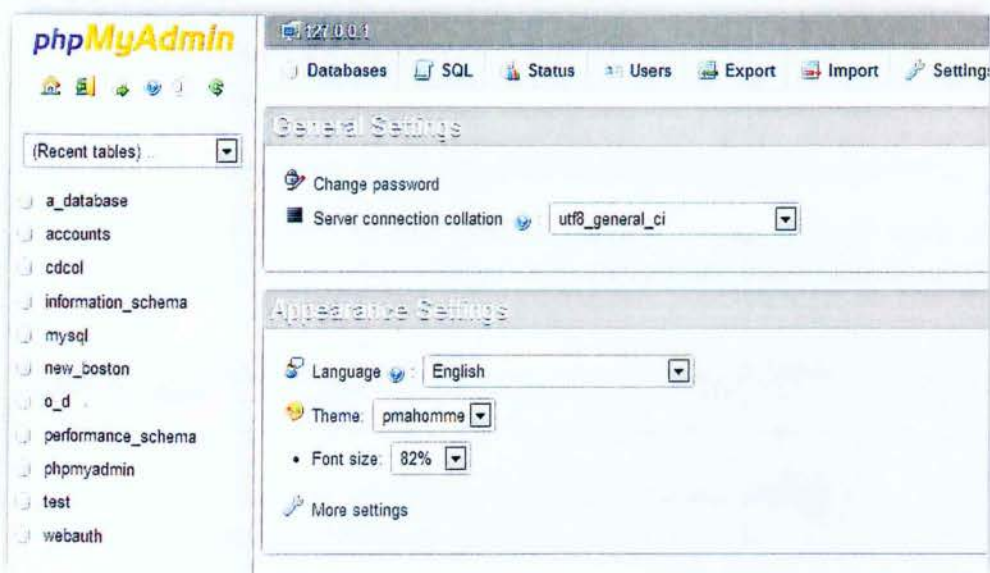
phpMyAdmin

(Recent tables) ...

a_database
accounts
cdcol
information_schema
mysql
new_boston
o_d
performance_schema
phpmyadmin
test
webauth

127.0.0.1

Databases SQL Status Users Export Import Settings

General Settings

Change password

Server connection collation utf8_general_ci

Appearance Settings

Language English

Theme: pmahomme

• Font size: 82%

More settings